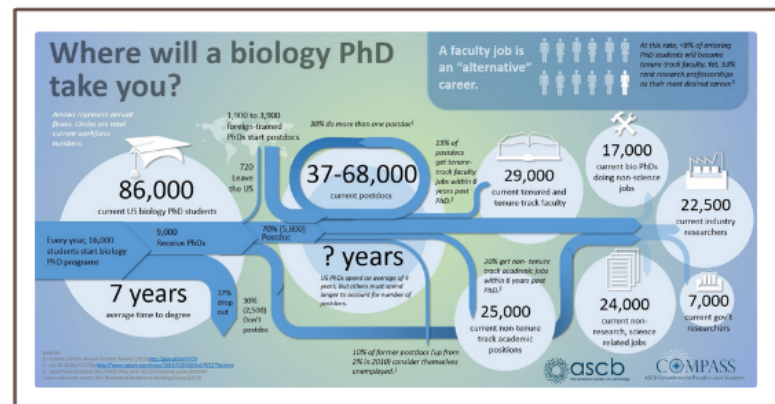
Where will a biology PhD take you?

A faculty job is an "alternative" career.

At this rate, <8% of entering PhD students will become tenure-track faculty. Yet, 53% rank research professorships as their most desired career.³

Arrows represent annual flows. Circles are total current workforce numbers.

1,900 to 3,900 foreign-trained PhDs start postdocs

30% do more than one postdoc¹

15% of postdocs get tenure-track faculty jobs within 6 years post PhD.²

720 Leave the US

86,000
current US biology PhD students

37-68,000
current postdocs

29,000
current tenured and tenure track faculty

17,000
current bio PhDs doing non-science jobs

22,500
current industry researchers

Every year, 16,000 students start biology PhD programs

9,000 Receive PhDs

70% (5,800) Postdoc

? years
US PhDs spend an average of 4 years, but others must spend longer to account for number of postdocs.

20% get non-tenure track academic jobs within 6 years post PhD.²

7 years
average time to degree

37% drop out

30% (2,500) Don't postdoc

25,000
current non-tenure track academic positions

24,000
current non-research, science related jobs

7,000
current gov't researchers

10% of former postdocs (up from 2% in 2010) consider themselves unemployed.¹

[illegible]

ascb

COMPASS